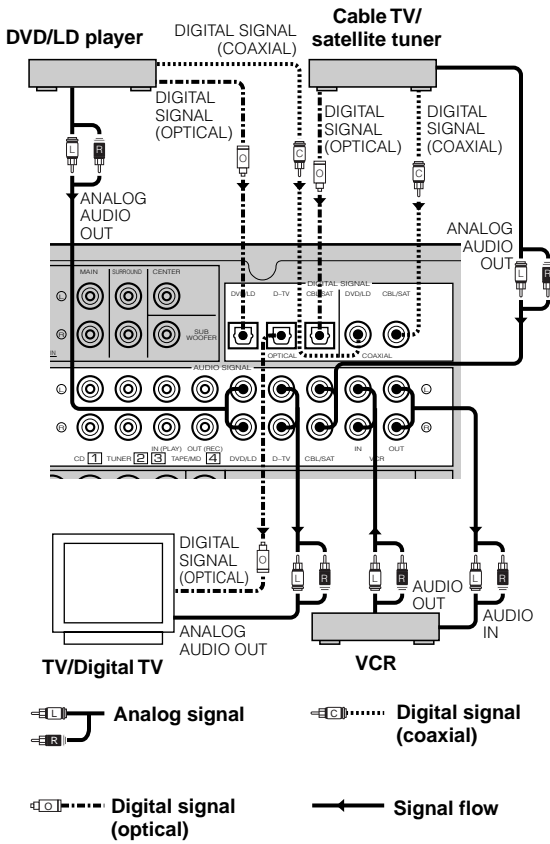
DVD/LD player

DIGITAL SIGNAL (COAXIAL)

Cable TV/ satellite tuner

DIGITAL SIGNAL (OPTICAL)

DIGITAL SIGNAL (OPTICAL)

DIGITAL SIGNAL (COAXIAL)

L R

O

C

O

C

ANALOG AUDIO OUT

ANALOG AUDIO OUT

L R

MAIN SURROUND CENTER

L

R

IN

SUB WOOFER

DIGITAL SIGNAL

DVD/LD D-TV CBL/SAT DVD/LD CBL/SAT

OPTICAL COAXIAL

AUDIO SIGNAL

L

R

L

R

IN (PLAY) OUT (REC)

CD 1 TUNER 2 3 TAPE/MD 4 DVD/LD D-TV CBL/SAT IN VCR OUT

DIGITAL SIGNAL (OPTICAL)

O

L R

L R

L R

AUDIO OUT

AUDIO IN

ANALOG AUDIO OUT

TV/Digital TV

VCR

L

R

Analog signal

C

Digital signal (coaxial)

O

Digital signal (optical)

Signal flow